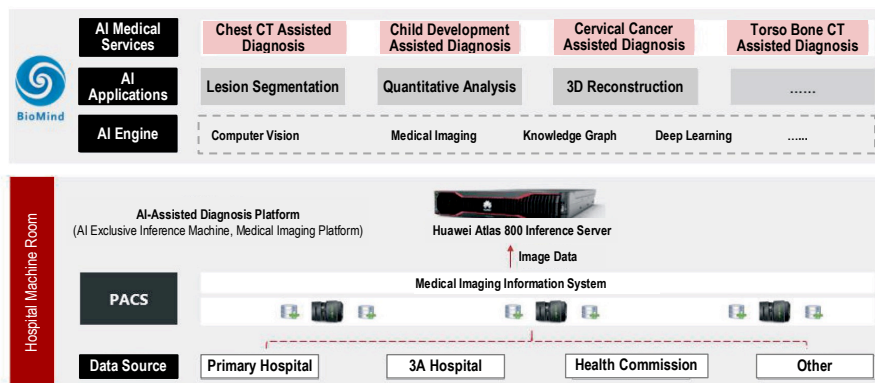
BioMind

AI Medical Services

Chest CT Assisted Diagnosis

Child Development Assisted Diagnosis

Cervical Cancer Assisted Diagnosis

Torso Bone CT Assisted Diagnosis

AI Applications

Lesion Segmentation

Quantitative Analysis

3D Reconstruction

......

AI Engine

Computer Vision

Medical Imaging

Knowledge Graph

Deep Learning

......

Hospital Machine Room

AI-Assisted Diagnosis Platform
(AI Exclusive Inference Machine, Medical Imaging Platform)

Huawei Atlas 800 Inference Server

Image Data

PACS

Medical Imaging Information System

Data Source

Primary Hospital

3A Hospital

Health Commission

Other